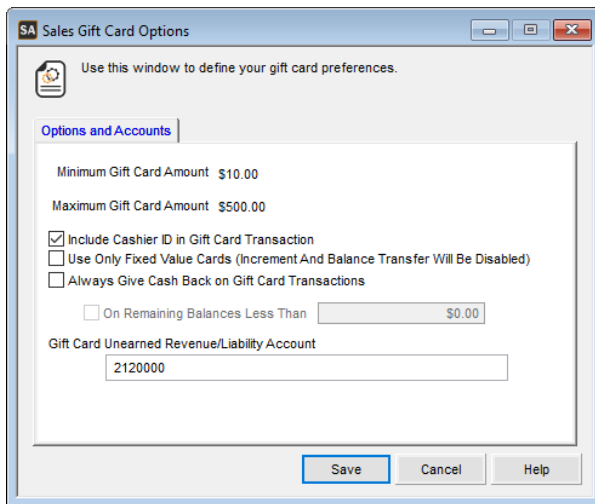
SA Sales Gift Card Options

Use this window to define your gift card preferences.

Options and Accounts

Minimum Gift Card Amount $10.00

Maximum Gift Card Amount $500.00

Include Cashier ID in Gift Card Transaction

Use Only Fixed Value Cards (Increment And Balance Transfer Will Be Disabled)

Always Give Cash Back on Gift Card Transactions

On Remaining Balances Less Than $0.00

Gift Card Unearned Revenue/Liability Account

2120000

Save Cancel Help